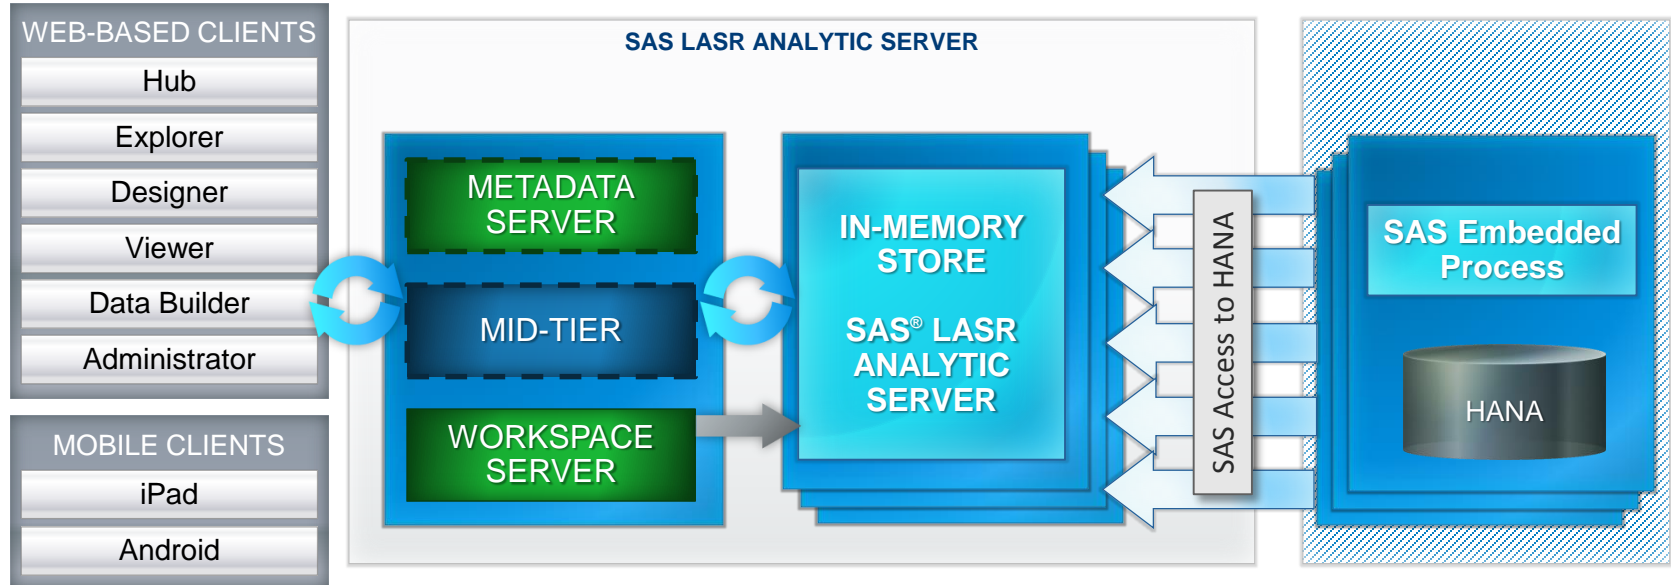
WEB-BASED CLIENTS

Hub

Explorer

Designer

Viewer

Data Builder

Administrator

MOBILE CLIENTS

iPad

Android

SAS LASR ANALYTIC SERVER

METADATA SERVER

MID-TIER

WORKSPACE SERVER

IN-MEMORY STORE

SAS® LASR ANALYTIC SERVER

SAS Access to HANA

SAS Embedded Process

HANA